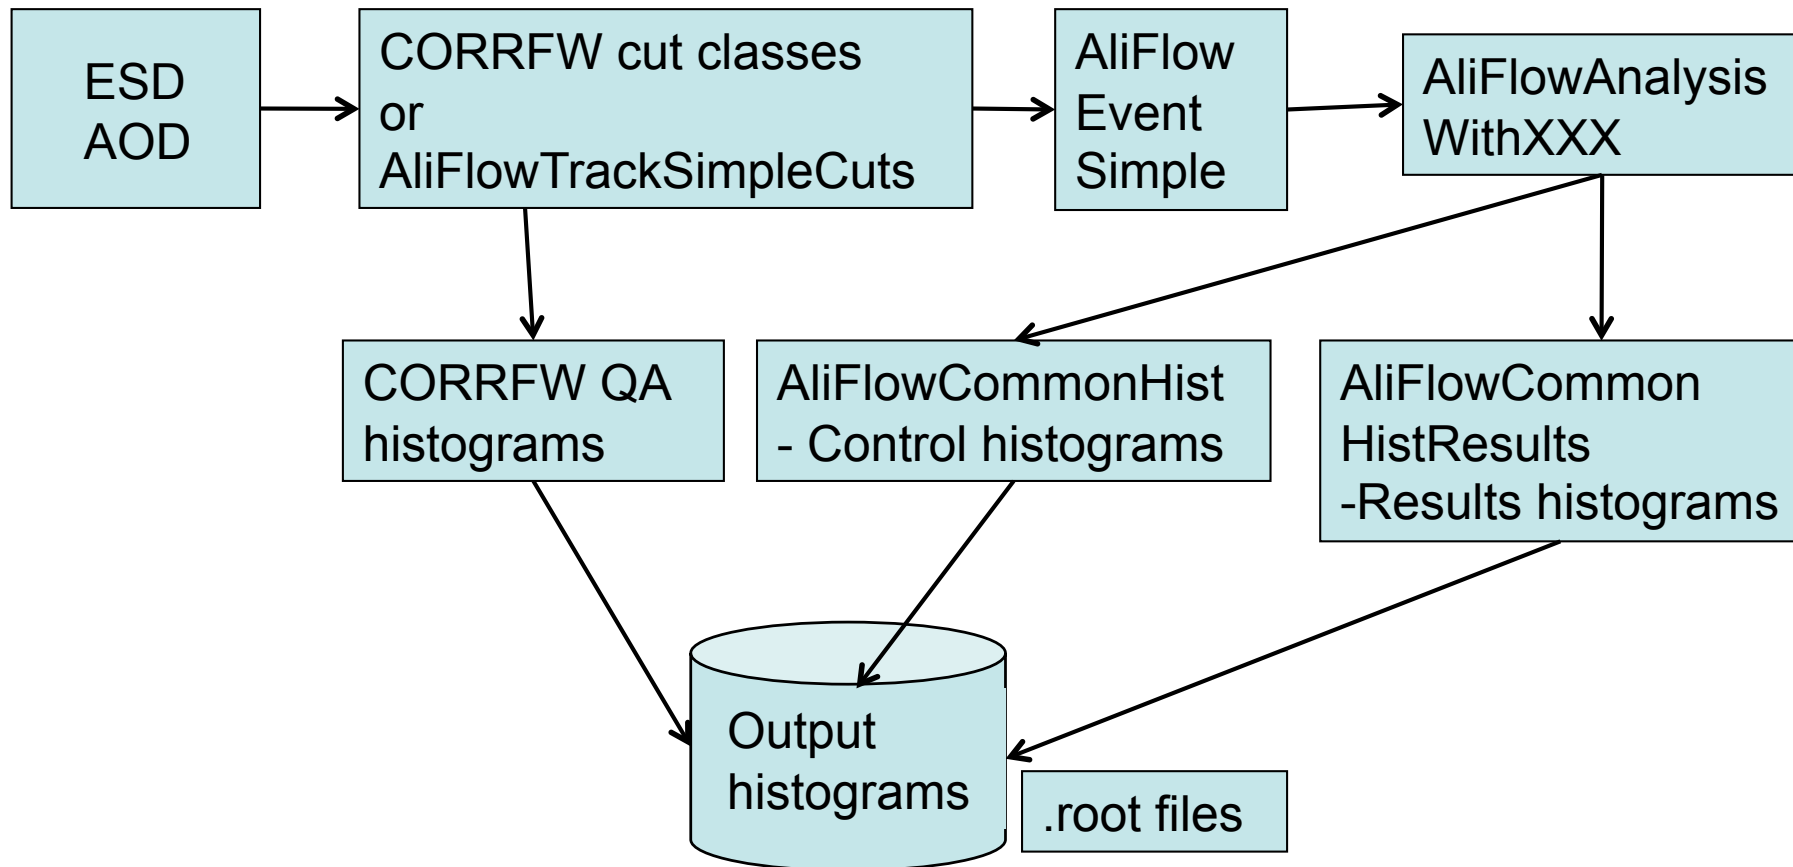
ESD
AOD

CORRFW cut classes
or
AliFlowTrackSimpleCuts

AliFlow
Event
Simple

AliFlowAnalysis
WithXXX

CORRFW QA
histograms

AliFlowCommonHist
- Control histograms

AliFlowCommon
HistResults
-Results histograms

Output
histograms

.root files